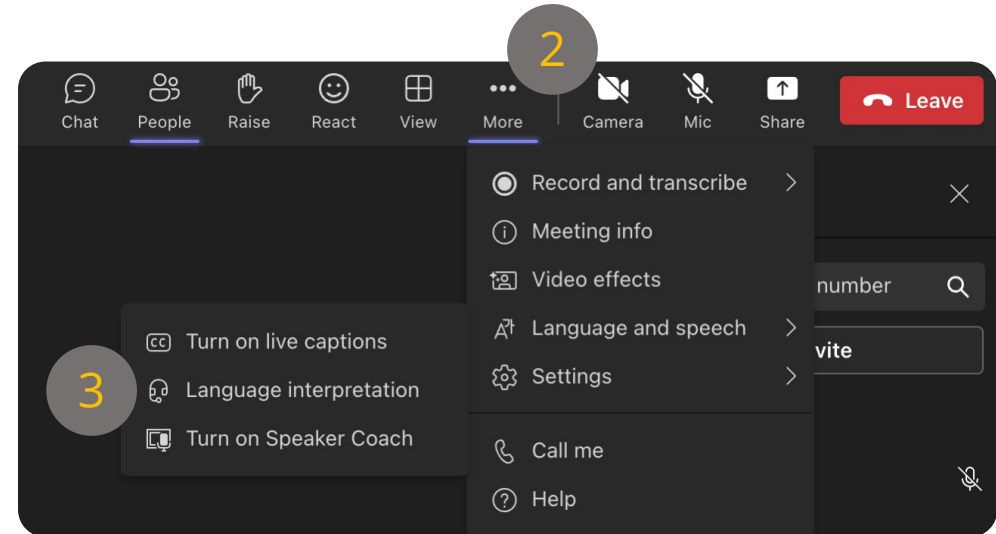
2

Chat People Raise React View More Camera Mic Share Leave

Record and transcribe
Meeting info
Video effects
Language and speech
Settings
Call me
Help

number
vite

3

Turn on live captions
Language interpretation
Turn on Speaker Coach